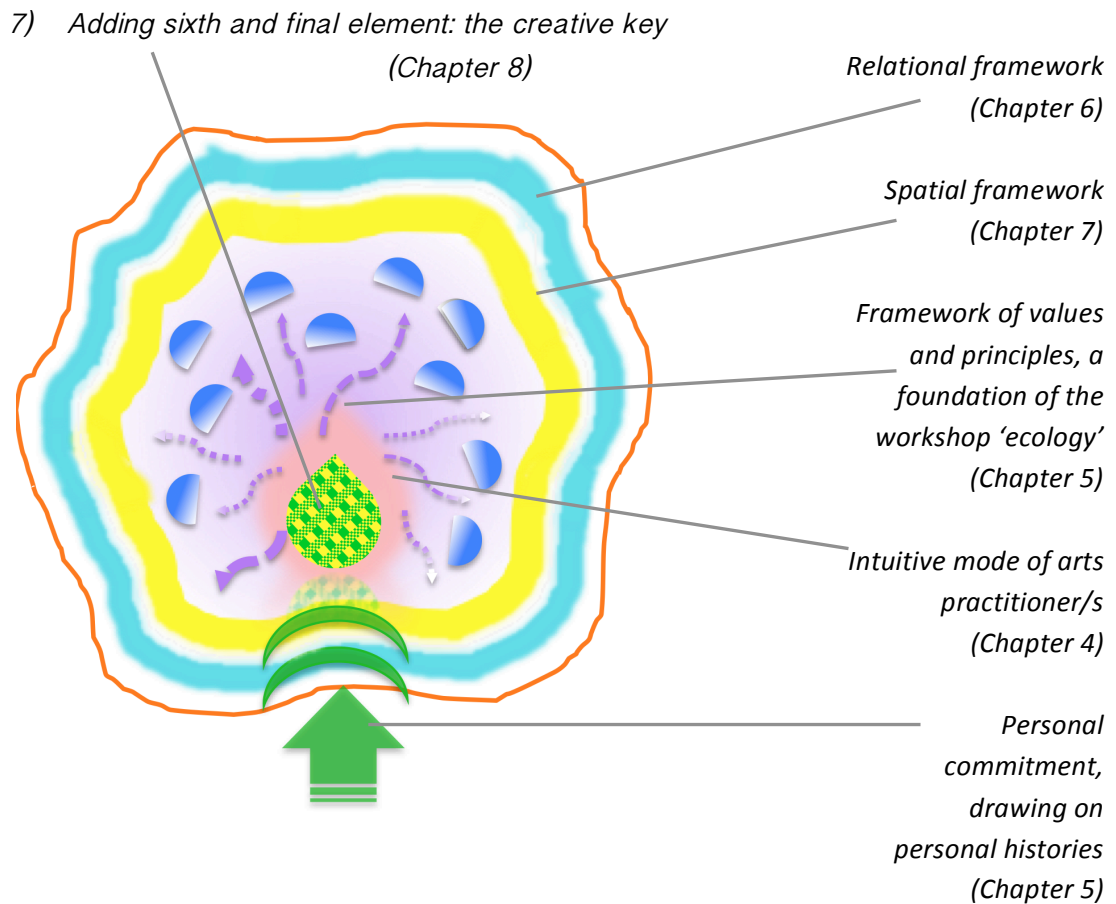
7) Adding sixth and final element: the creative key (Chapter 8)

Relational framework (Chapter 6)

Spatial framework (Chapter 7)

Framework of values and principles, a foundation of the workshop 'ecology' (Chapter 5)

Intuitive mode of arts practitioner/s (Chapter 4)

Personal commitment, drawing on personal histories (Chapter 5)